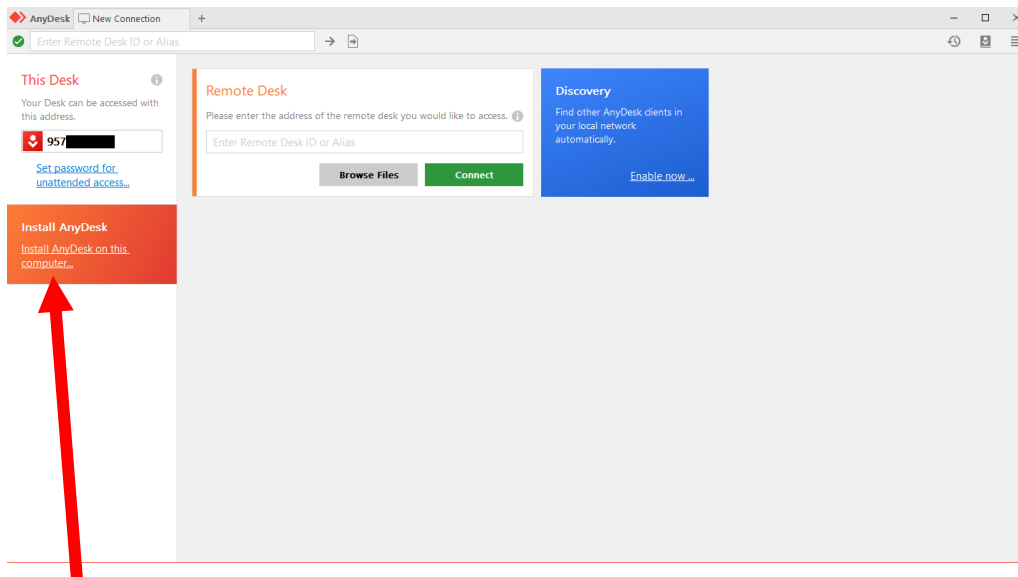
AnyDesk New Connection +

Enter Remote Desk ID or Alias

This Desk

Your Desk can be accessed with this address.

957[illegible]

Set password for unattended access...

Install AnyDesk

Install AnyDesk on this computer...

Remote Desk

Please enter the address of the remote desk you would like to access.

Enter Remote Desk ID or Alias

Browse Files

Connect

Discovery

Find other AnyDesk clients in your local network automatically.

Enable now ...